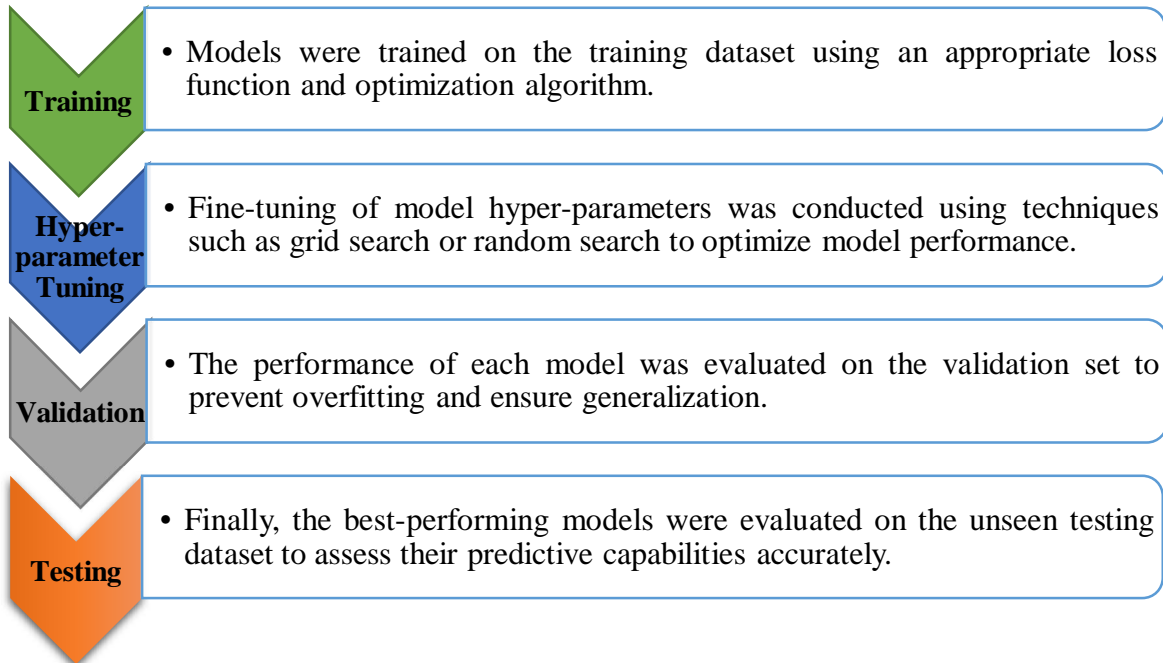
Training

• Models were trained on the training dataset using an appropriate loss function and optimization algorithm.

Hyper-parameter Tuning

• Fine-tuning of model hyper-parameters was conducted using techniques such as grid search or random search to optimize model performance.

Validation

• The performance of each model was evaluated on the validation set to prevent overfitting and ensure generalization.

Testing

• Finally, the best-performing models were evaluated on the unseen testing dataset to assess their predictive capabilities accurately.